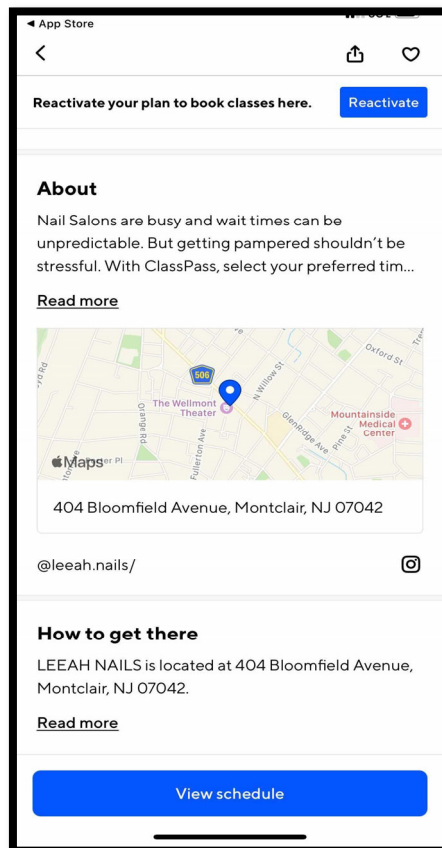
◀ App Store

Reactivate your plan to book classes here. Reactivate

About

Nail Salons are busy and wait times can be unpredictable. But getting pampered shouldn't be stressful. With ClassPass, select your preferred tim...

Read more

506
The Wellmont Theater
N Willow St
Oxford St
Orange Rd
Fullerton Ave
Glenridge Ave
Pine St
Mountainside Medical Center
Maps

404 Bloomfield Avenue, Montclair, NJ 07042

@leeah.nails/

How to get there

LEEAH NAILS is located at 404 Bloomfield Avenue, Montclair, NJ 07042.

Read more

View schedule